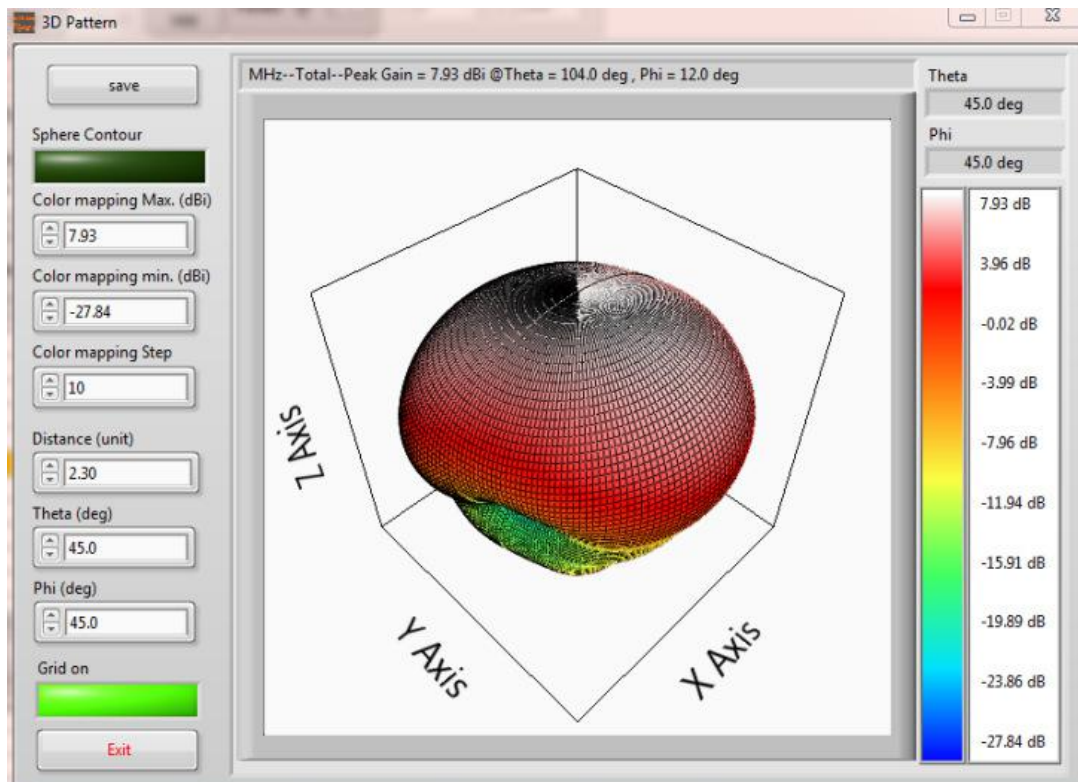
3D Pattern

save

Sphere Contour

Color mapping Max. (dBi)

7.93

Color mapping min. (dBi)

-27.84

Color mapping Step

10

Distance (unit)

2.30

Theta (deg)

45.0

Phi (deg)

45.0

Grid on

Exit

MHz--Total--Peak Gain = 7.93 dBi @Theta = 104.0 deg , Phi = 12.0 deg

Z Axis

Y Axis

X Axis

Theta

45.0 deg

Phi

45.0 deg

7.93 dB

3.96 dB

-0.02 dB

-3.99 dB

-7.96 dB

-11.94 dB

-15.91 dB

-19.89 dB

-23.86 dB

-27.84 dB